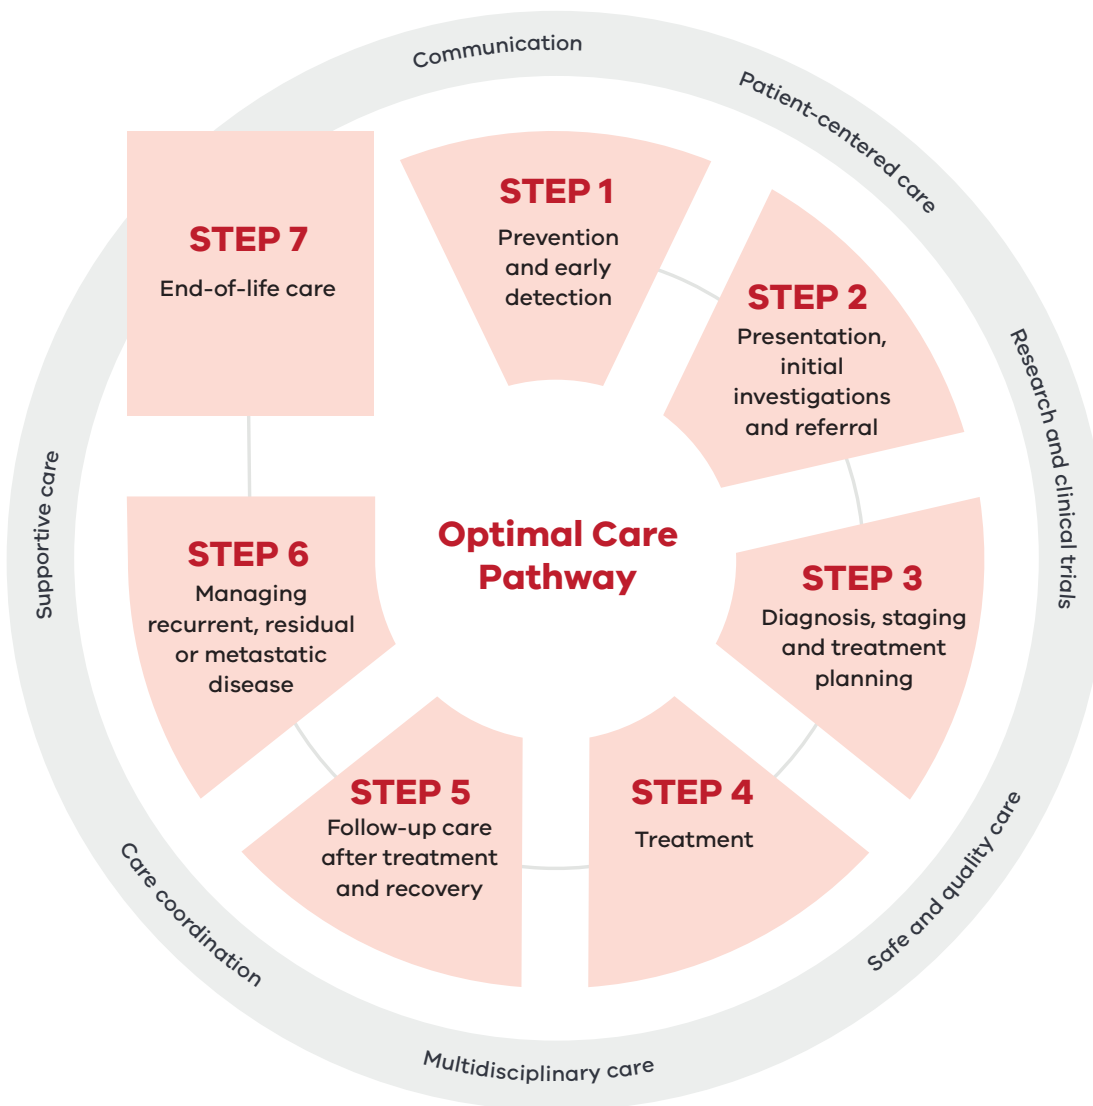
Communication

Patient-centered care

Research and clinical trials

Safe and quality care

Multidisciplinary care

Care coordination

Supportive care

STEP 1
Prevention and early detection

STEP 2
Presentation, initial investigations and referral

STEP 3
Diagnosis, staging and treatment planning

STEP 4
Treatment

STEP 5
Follow-up care after treatment and recovery

STEP 6
Managing recurrent, residual or metastatic disease

STEP 7
End-of-life care

Optimal Care Pathway